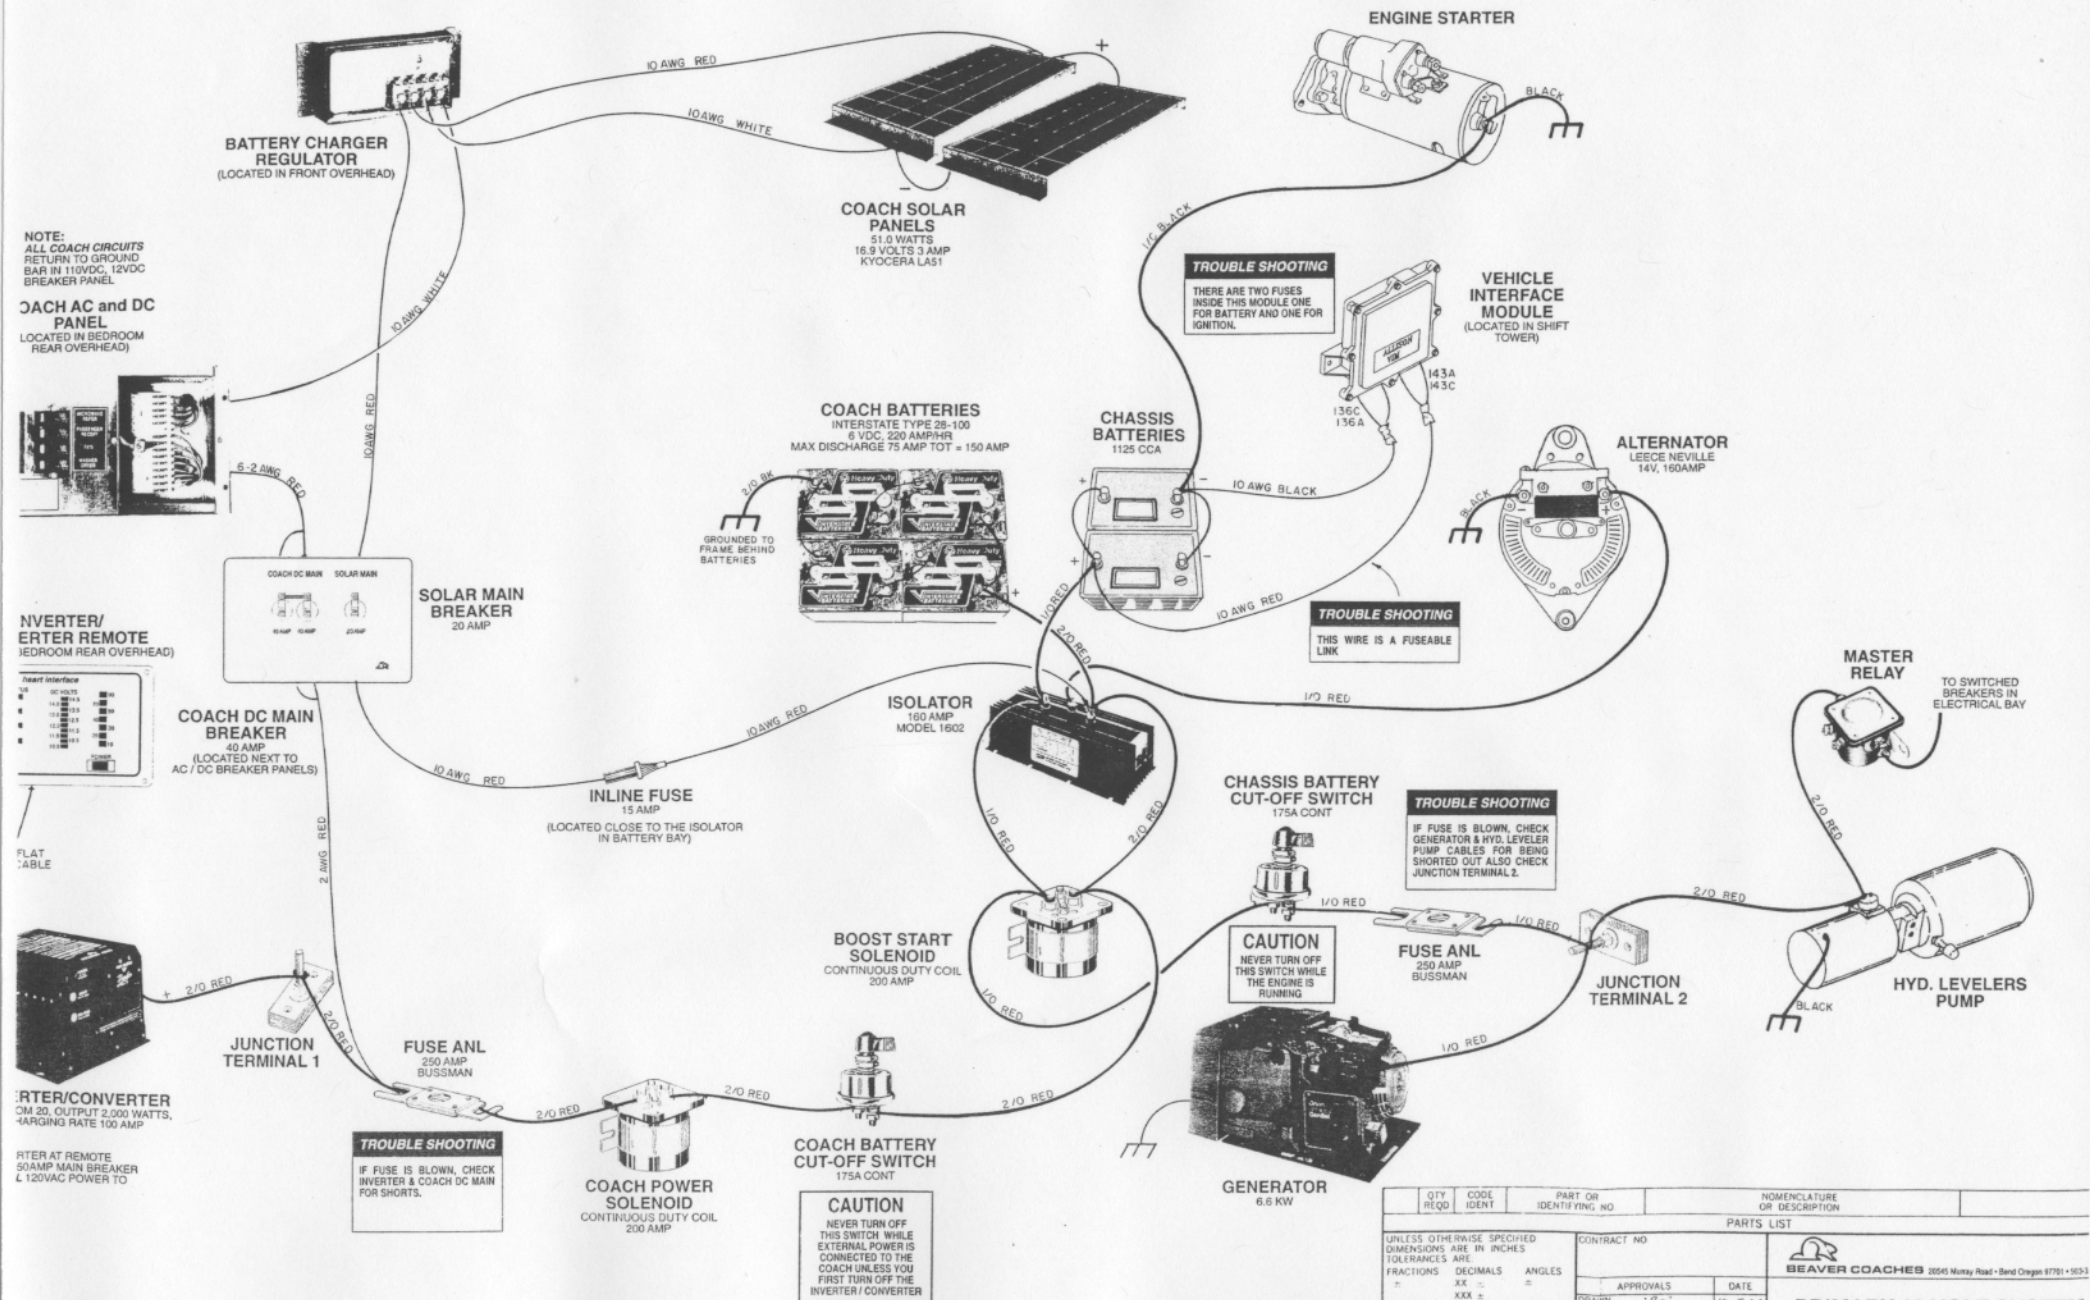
ENGINE STARTER

BATTERY CHARGER REGULATOR
(LOCATED IN FRONT OVERHEAD)

10 AWG RED

10 AWG WHITE

COACH SOLAR PANELS
51.0 WATTS
16.9 VOLTS 3 AMP
KYOCERA LA51

BLACK

1/0 BLACK

NOTE:
ALL COACH CIRCUITS RETURN TO GROUND BAR IN 110VDC, 12VDC BREAKER PANEL

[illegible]OACH AC and DC PANEL
LOCATED IN BEDROOM REAR OVERHEAD)

10 AWG WHITE

TROUBLE SHOOTING
THERE ARE TWO FUSES INSIDE THIS MODULE ONE FOR BATTERY AND ONE FOR IGNITION.

VEHICLE INTERFACE MODULE
(LOCATED IN SHIFT TOWER)

143A
143C
136C
136A

10 AWG RED

COACH BATTERIES
INTERSTATE TYPE 28-100
6 VDC, 220 AMP/HR
MAX DISCHARGE 75 AMP TOT = 150 AMP

CHASSIS BATTERIES
1125 CCA

ALTERNATOR
LEECE NEVILLE
14V, 160AMP

6-2 AWG RED

2/0 BK

GROUNDED TO FRAME BEHIND BATTERIES

10 AWG BLACK

BLACK

COACH DC MAIN SOLAR MAIN

SOLAR MAIN BREAKER
20 AMP

1/0 RED

10 AWG RED

TROUBLE SHOOTING
THIS WIRE IS A FUSEABLE LINK

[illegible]NVERTER/
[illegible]ERTER REMOTE
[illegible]EDROOM REAR OVERHEAD)

2/0 RED

MASTER RELAY

TO SWITCHED BREAKERS IN ELECTRICAL BAY

1/0 RED

COACH DC MAIN BREAKER
40 AMP
(LOCATED NEXT TO AC / DC BREAKER PANELS)

ISOLATOR
160 AMP
MODEL 1602

10 AWG RED

10 AWG RED

INLINE FUSE
15 AMP
(LOCATED CLOSE TO THE ISOLATOR IN BATTERY BAY)

CHASSIS BATTERY CUT-OFF SWITCH
175A CONT

TROUBLE SHOOTING
IF FUSE IS BLOWN, CHECK GENERATOR & HYD. LEVELER PUMP CABLES FOR BEING SHORTED OUT ALSO CHECK JUNCTION TERMINAL 2.

2/0 RED

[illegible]FLAT
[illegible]ABLE

2 AWG RED

1/0 RED

2/0 RED

1/0 RED

1/0 RED

CAUTION
NEVER TURN OFF THIS SWITCH WHILE THE ENGINE IS RUNNING

FUSE ANL
250 AMP
BUSSMAN

BOOST START SOLENOID
CONTINUOUS DUTY COIL
200 AMP

JUNCTION TERMINAL 2

HYD. LEVELERS PUMP

BLACK

1/0 RED

2/0 RED

2/0 RED

JUNCTION TERMINAL 1

FUSE ANL
250 AMP
BUSSMAN

2/0 RED

2/0 RED

2/0 RED

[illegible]ERTER/CONVERTER
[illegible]OM 20, OUTPUT 2,000 WATTS, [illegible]HARGING RATE 100 AMP

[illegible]RTER AT REMOTE
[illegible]50AMP MAIN BREAKER
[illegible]L 120VAC POWER TO

TROUBLE SHOOTING
IF FUSE IS BLOWN, CHECK INVERTER & COACH DC MAIN FOR SHORTS.

COACH POWER SOLENOID
CONTINUOUS DUTY COIL
200 AMP

COACH BATTERY CUT-OFF SWITCH
175A CONT

CAUTION
NEVER TURN OFF THIS SWITCH WHILE EXTERNAL POWER IS CONNECTED TO THE COACH UNLESS YOU FIRST TURN OFF THE INVERTER / CONVERTER

GENERATOR
6.6 KW

| QTY REQD | CODE IDENT | PART OR IDENTIFYING NO | NOMENCLATURE OR DESCRIPTION |
|---|---|---|---|
| PARTS LIST | | | |

UNLESS OTHERWISE SPECIFIED DIMENSIONS ARE IN INCHES TOLERANCES ARE
FRACTIONS DECIMALS ANGLES
± XX ± ±
XXX ±

CONTRACT NO

APPROVALS DATE

BEAVER COACHES 20545 Murray Road • Bend Oregon 97701 • 503-3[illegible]